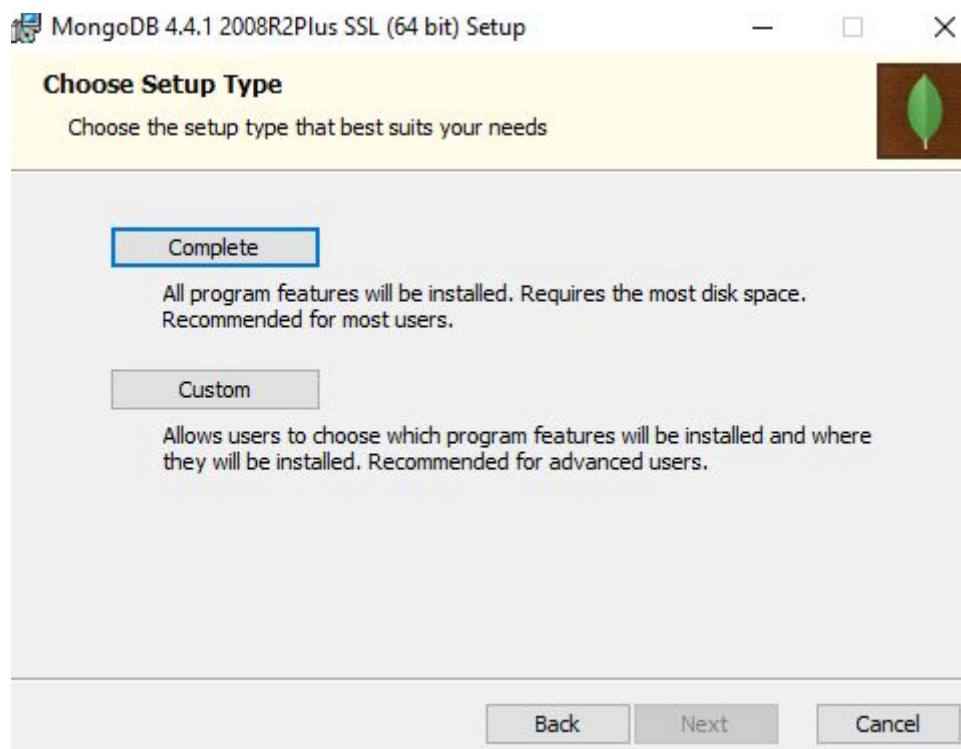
MongoDB 4.4.1 2008R2Plus SSL (64 bit) Setup

Choose Setup Type

Choose the setup type that best suits your needs

Complete

All program features will be installed. Requires the most disk space. Recommended for most users.

Custom

Allows users to choose which program features will be installed and where they will be installed. Recommended for advanced users.

Back

Next

Cancel